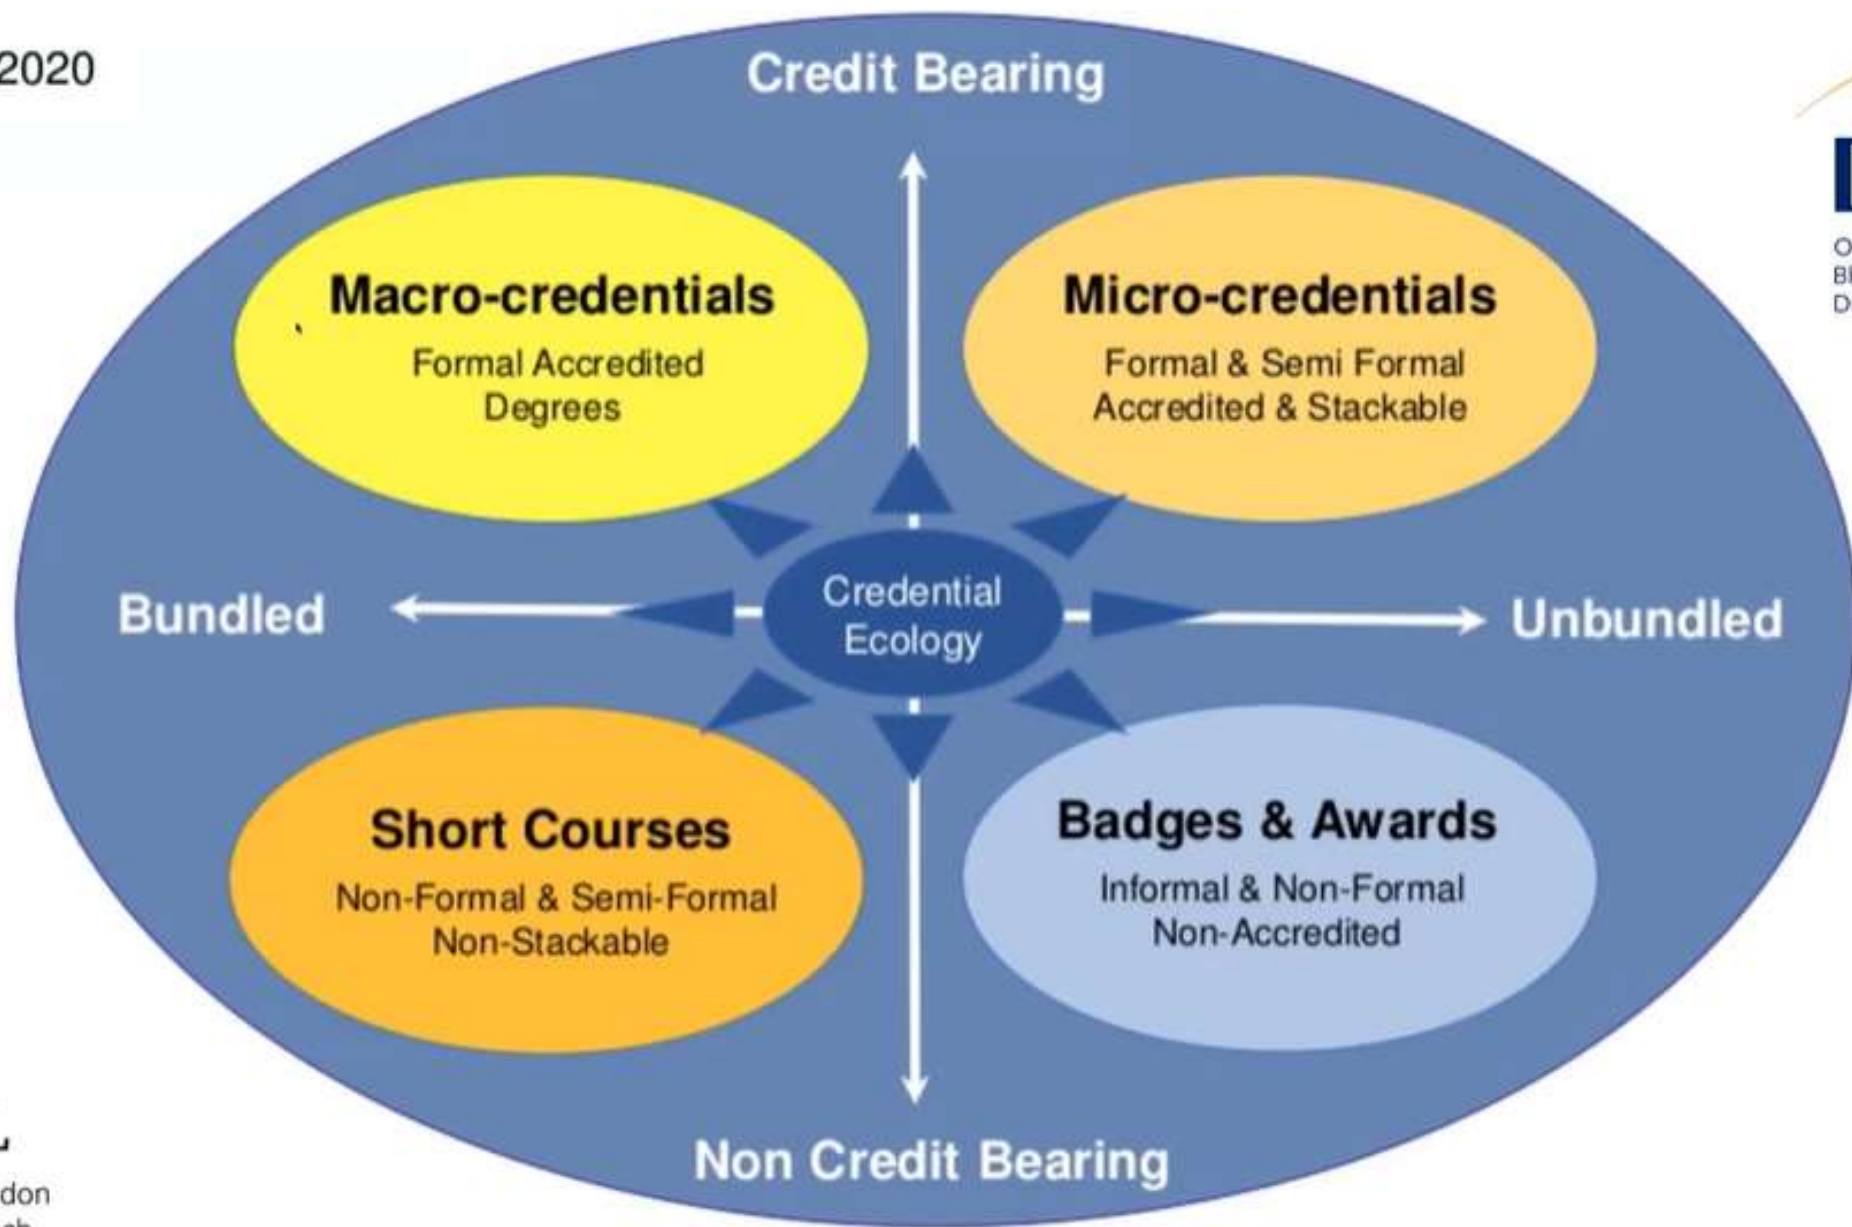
2020

Credit Bearing

Macro-credentials
Formal Accredited Degrees

Micro-credentials
Formal & Semi Formal Accredited & Stackable

Bundled

Credential Ecology

Unbundled

Short Courses
Non-Formal & Semi-Formal Non-Stackable

Badges & Awards
Informal & Non-Formal Non-Accredited

Non Credit Bearing

O
B
D

don
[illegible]